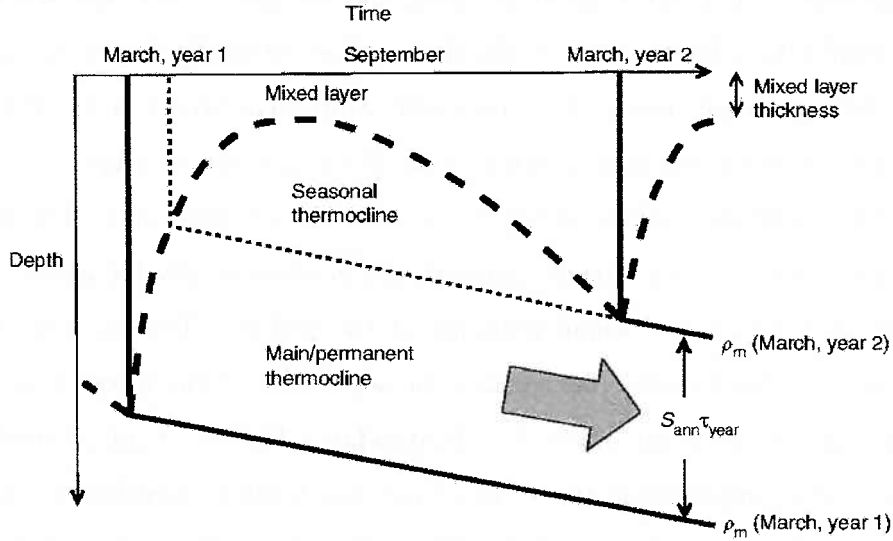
Time

March, year 1

September

March, year 2

Mixed layer thickness

Mixed layer

Seasonal thermocline

Depth

Main/permanent thermocline

$\rho_m$ (March, year 2)

$S_{ann}\tau_{year}$

$\rho_m$ (March, year 1)